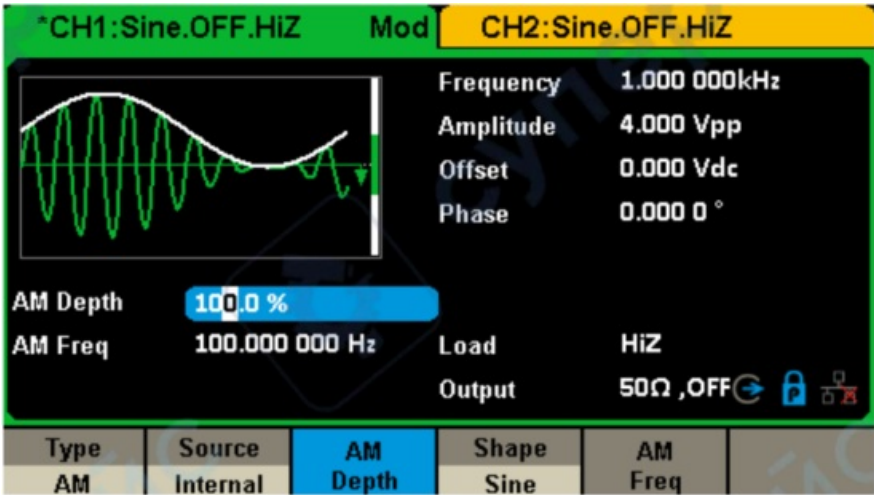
*CH1:Sine.OFF.HiZ Mod CH2:Sine.OFF.HiZ

Frequency 1.000 000kHz
Amplitude 4.000 Vpp
Offset 0.000 Vdc
Phase 0.000 0 °

AM Depth 100.0 %
AM Freq 100.000 000 Hz
Load HiZ
Output 50Ω ,OFF

| Type AM | Source Internal | AM Depth | Shape Sine | AM Freq |